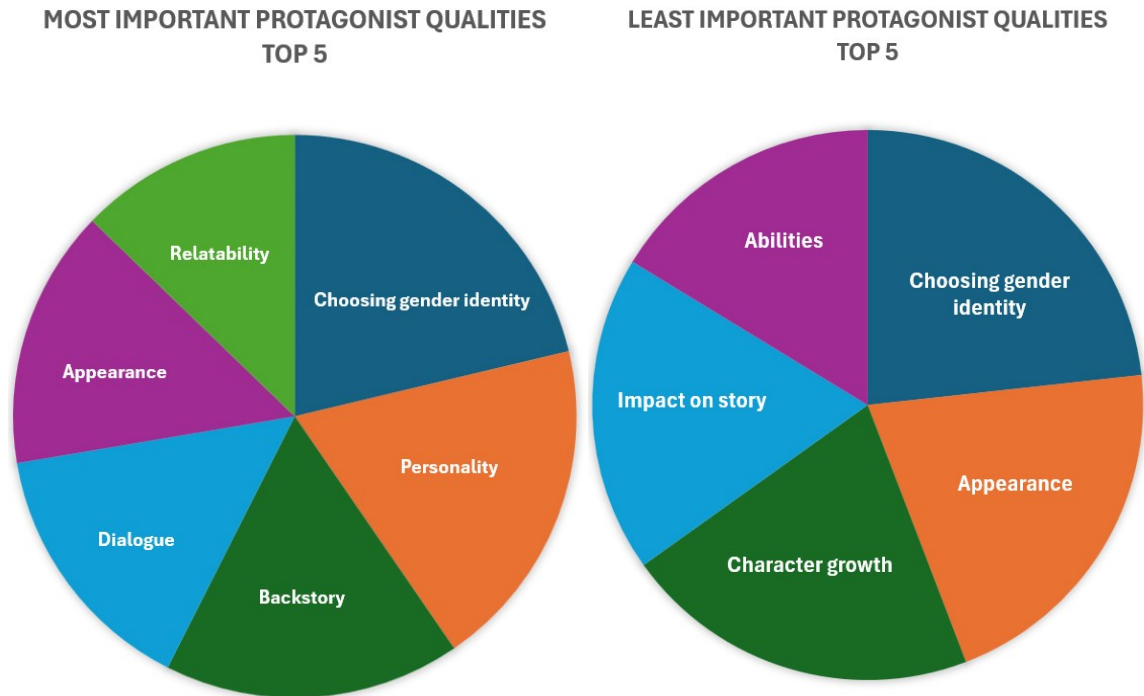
MOST IMPORTANT PROTAGONIST QUALITIES
TOP 5

Relatability

Choosing gender identity

Appearance

Personality

Dialogue

Backstory

LEAST IMPORTANT PROTAGONIST QUALITIES
TOP 5

Abilities

Choosing gender identity

Impact on story

Appearance

Character growth